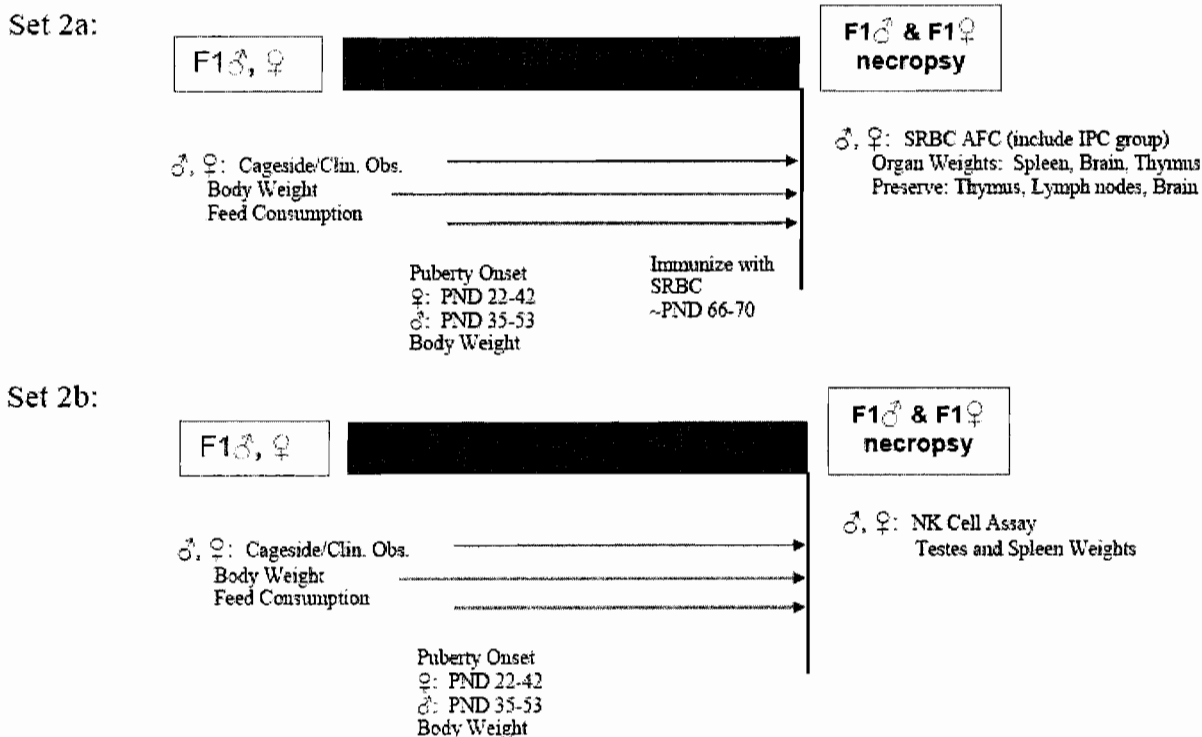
Set 2a:

F1♂, ♀

F1♂ & F1♀ necropsy

♂, ♀: Cageside/Clin. Obs.
Body Weight
Feed Consumption

♂, ♀: SRBC AFC (include IPC group)
Organ Weights: Spleen, Brain, Thymus
Preserve: Thymus, Lymph nodes, Brain

Puberty Onset
♀: PND 22-42
♂: PND 35-53
Body Weight

Immunize with SRBC
~PND 66-70

Set 2b:

F1♂, ♀

F1♂ & F1♀ necropsy

♂, ♀: Cageside/Clin. Obs.
Body Weight
Feed Consumption

♂, ♀: NK Cell Assay
Testes and Spleen Weights

Puberty Onset
♀: PND 22-42
♂: PND 35-53
Body Weight